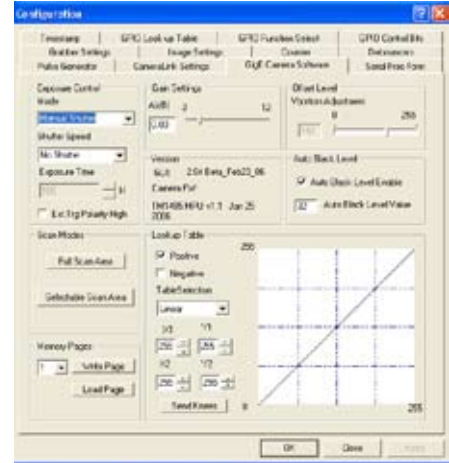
Configuration

Timestamp | GPIO Look up Table | GPIO Function Select | GPIO Control Bits
Shutter Settings | Image Settings | Counter | Debounce
Pulse Generator | CameraLink Settings | GigE Camera Software | Serial Prot Form

Exposure Control
Mode
Manual Shutter
Shutter Speed
No Shutter
Exposure Time
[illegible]
Ext Trg Polarity High

Gain Settings
Audit 2 12
2.00

Offset Level
Variable Adjustment
0 255
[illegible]

Version
SLT 2.0t Beta_Feb23_06
Camera Fw
EN1485 MPU v1.1 Jan 25 2006

Auto Black Level
Auto Black Level Enable
32 Auto Black Level Value

Scan Modes
Full Scan Area
Selectable Scan Area

Look up Table
255
Positive
Negative
Table Selection
Linear
X1 Y1
250 255
X2 Y2
255 255
Send Knees 0 255

Memory Pages
1 Write Page
Load Page

OK Close Apply